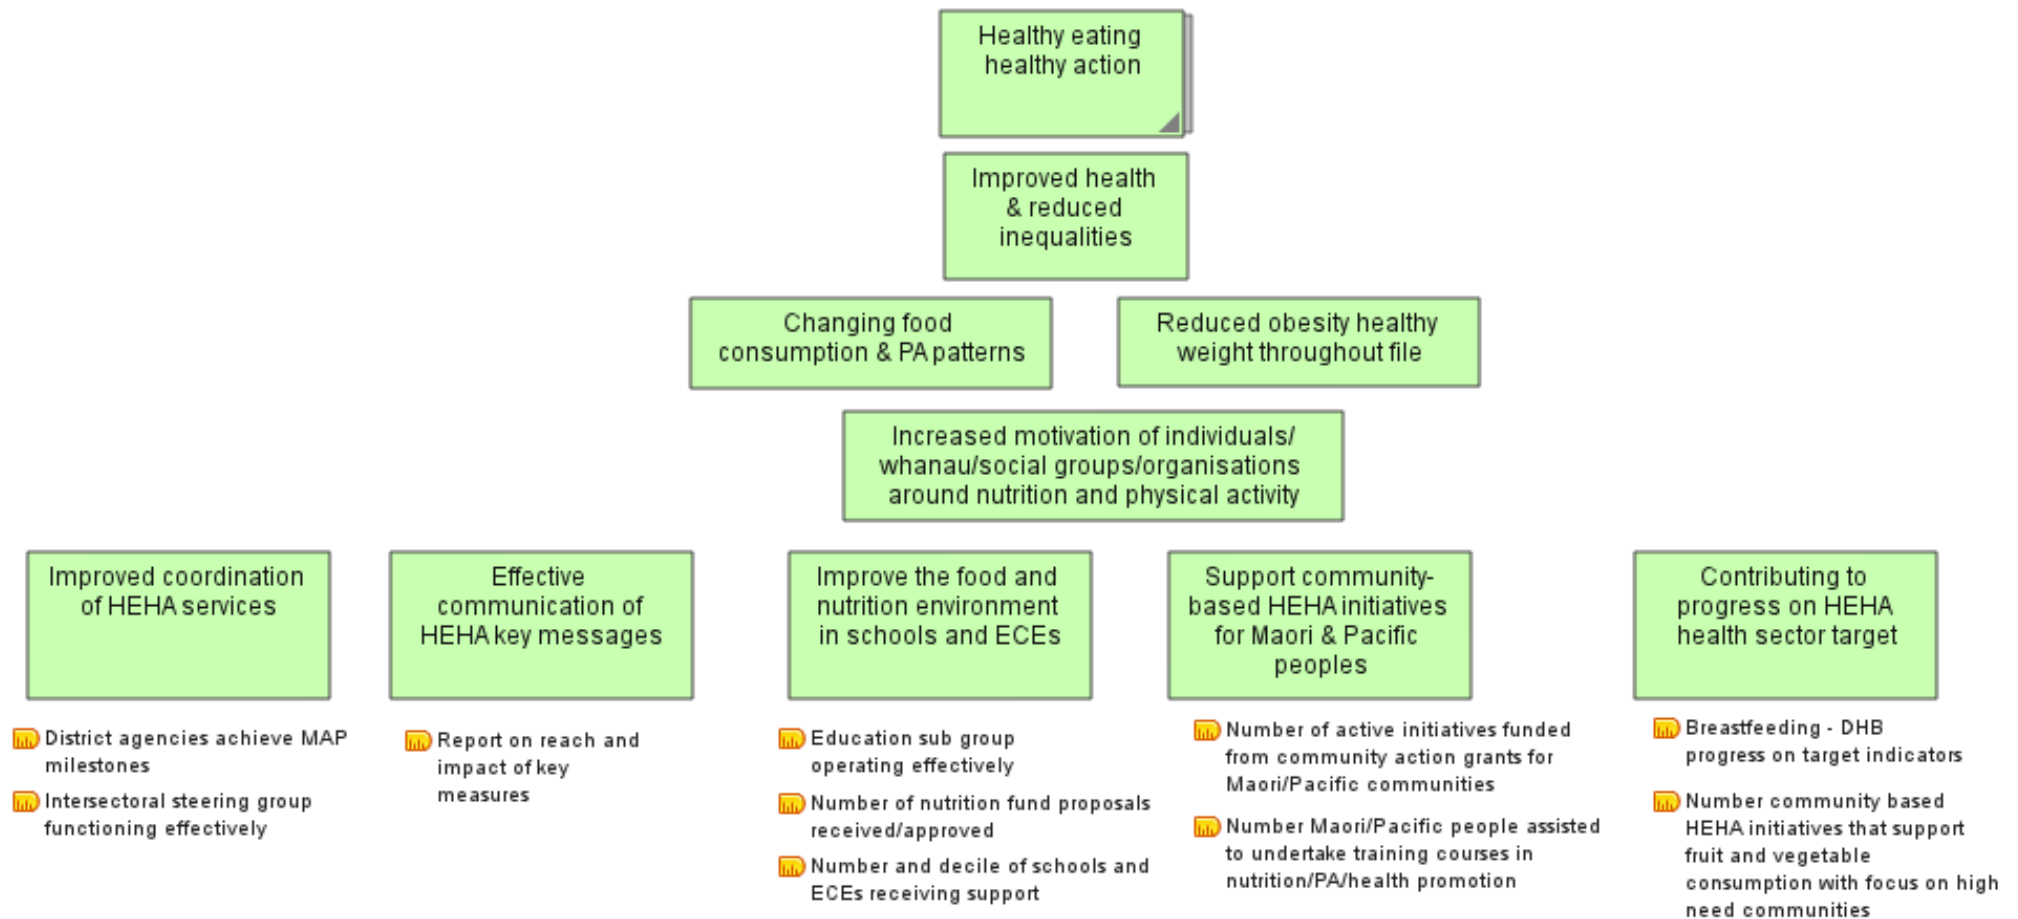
Healthy eating healthy action

Improved health & reduced inequalities

Changing food consumption & PA patterns

Reduced obesity healthy weight throughout file

Increased motivation of individuals/ whanau/social groups/organisations around nutrition and physical activity

Improved coordination of HEHA services

District agencies achieve MAP milestones

Intersectoral steering group functioning effectively

Effective communication of HEHA key messages

Report on reach and impact of key measures

Improve the food and nutrition environment in schools and ECEs

Education sub group operating effectively

Number of nutrition fund proposals received/approved

Number and decile of schools and ECEs receiving support

Support community-based HEHA initiatives for Maori & Pacific peoples

Number of active initiatives funded from community action grants for Maori/Pacific communities

Number Maori/Pacific people assisted to undertake training courses in nutrition/PA/health promotion

Contributing to progress on HEHA health sector target

Breastfeeding - DHB progress on target indicators

Number community based HEHA initiatives that support fruit and vegetable consumption with focus on high need communities